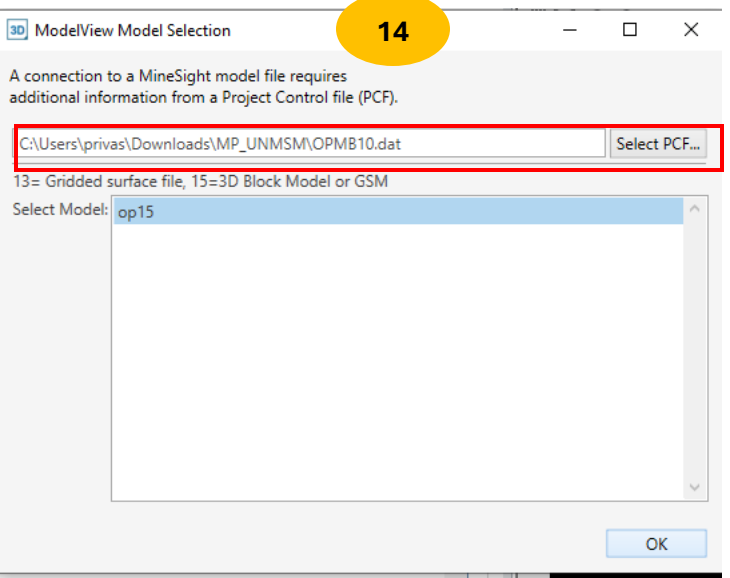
3D ModelView Model Selection

14

A connection to a MineSight model file requires additional information from a Project Control file (PCF).

C:\Users\privas\Downloads\MP_UNMSM\OPMB10.dat

Select PCF...

13= Gridded surface file, 15=3D Block Model or GSM

Select Model:

op15

OK